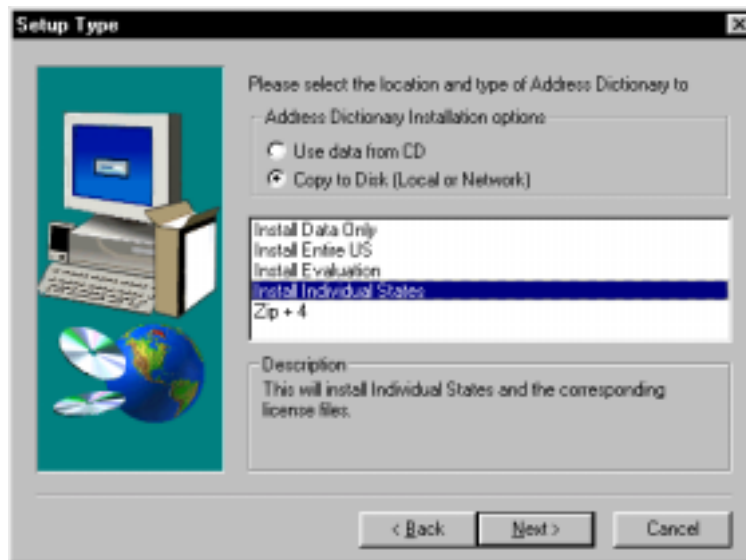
Setup Type

Please select the location and type of Address Dictionary to

Address Dictionary Installation options

Use data from CD

Copy to Disk (Local or Network)

Install Data Only
Install Entire US
Install Evaluation
Install Individual States
Zip + 4

Description

This will install Individual States and the corresponding license files.

< Back

Next >

Cancel